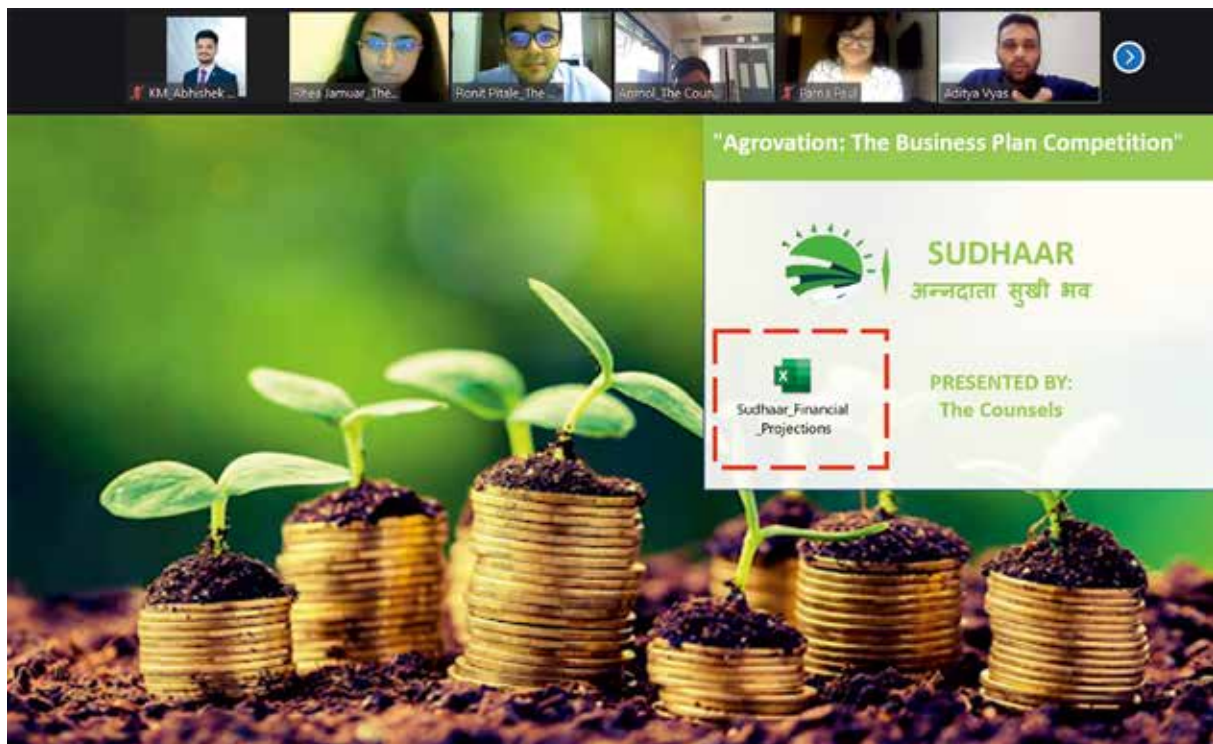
KM_Abhishek ...

Rhea Jamuar_The...

Ronit Pitale_The ...

Anmol_The Coun...

Parna Paul

Aditya Vyas

"Agrovation: The Business Plan Competition"

SUDHAAR
अन्नदाता सुखी भव

Sudhaar_Financial_Projections

PRESENTED BY:
The Counsels